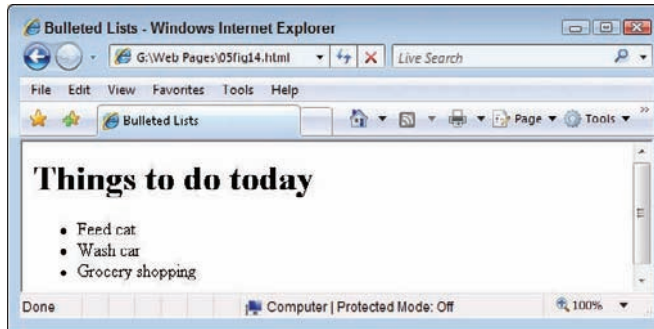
Bulleted Lists - Windows Internet Explorer

G:\Web Pages\05fig14.html

Live Search

File Edit View Favorites Tools Help

Bulleted Lists

Page ▼ Tools ▼

# Things to do today

- Feed cat
- Wash car
- Grocery shopping

Done

Computer | Protected Mode: Off

100%